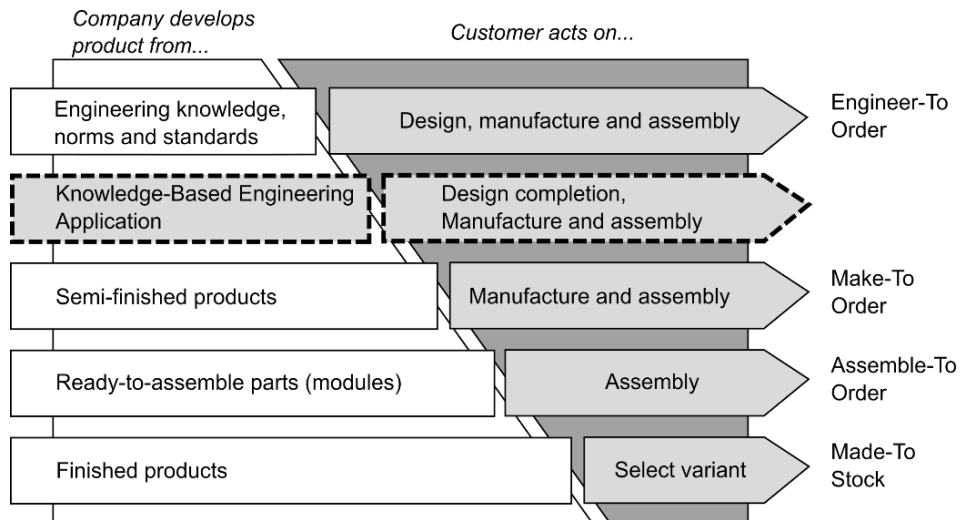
Company develops product from...

Customer acts on...

Engineering knowledge, norms and standards

Design, manufacture and assembly

Engineer-To Order

Knowledge-Based Engineering Application

Design completion, Manufacture and assembly

Semi-finished products

Manufacture and assembly

Make-To Order

Ready-to-assemble parts (modules)

Assembly

Assemble-To Order

Finished products

Select variant

Made-To Stock